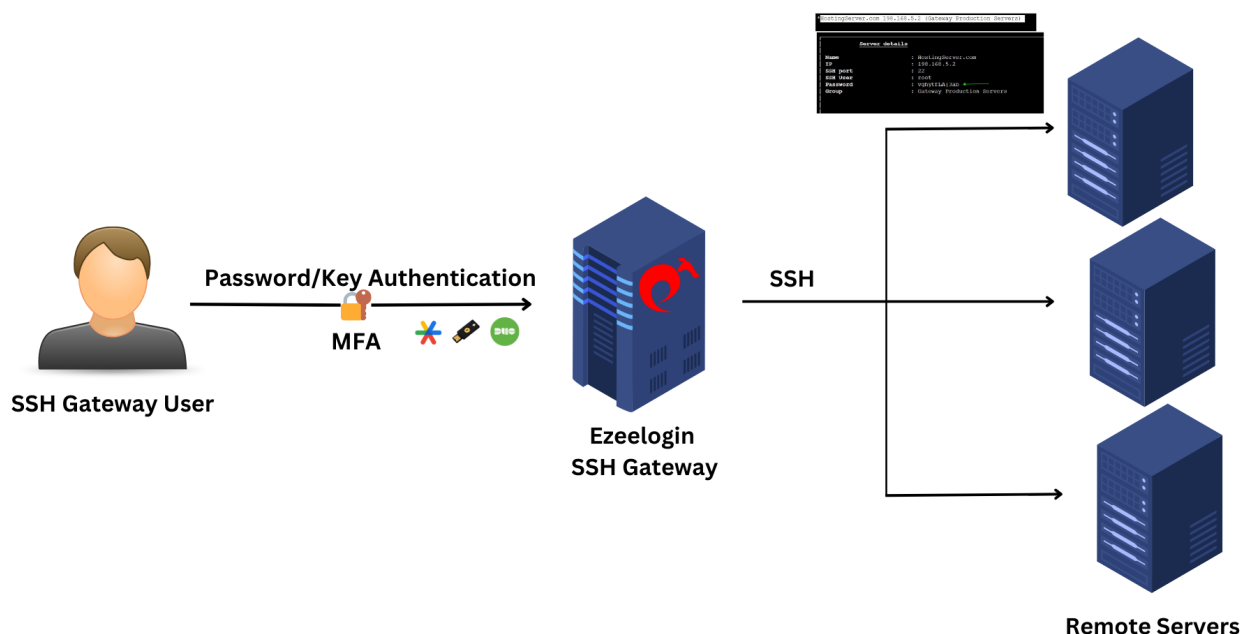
HostingServer.com 198.168.5.2 (Gateway Production Servers)

Server details

Name : HostingServer.com
IP : 198.168.5.2
SSH port : 22
SSH User : root
Password : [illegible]
Group : Gateway Production Servers

Password/Key Authentication

MFA

DUO

SSH Gateway User

Ezeelogin SSH Gateway

SSH

Remote Servers